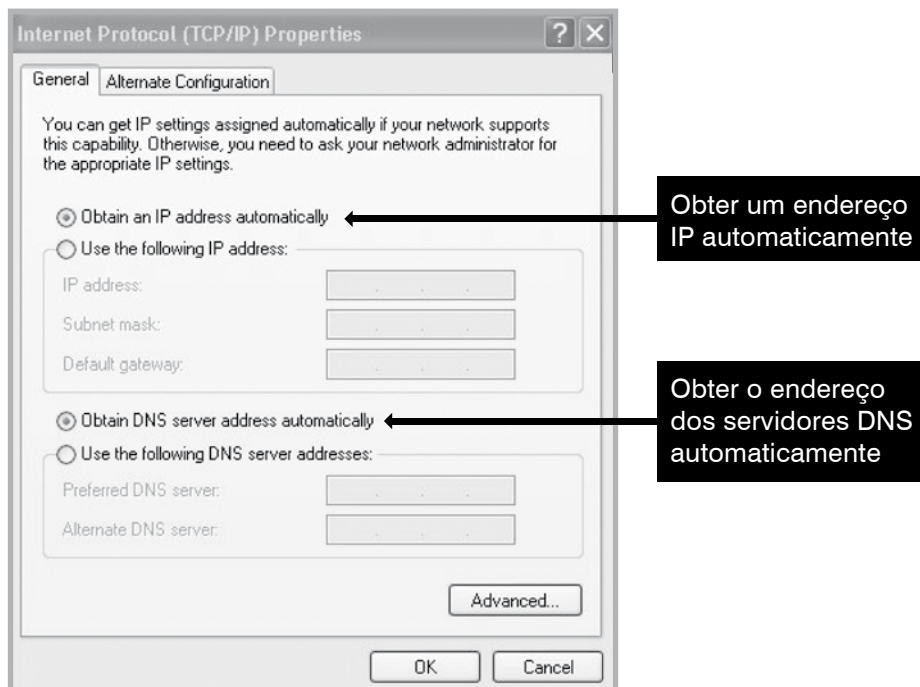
Internet Protocol (TCP/IP) Properties

?

General | Alternate Configuration

You can get IP settings assigned automatically if your network supports this capability. Otherwise, you need to ask your network administrator for the appropriate IP settings.

Obtain an IP address automatically

Use the following IP address:

IP address:

Subnet mask:

Default gateway:

Obtain DNS server address automatically

Use the following DNS server addresses:

Preferred DNS server:

Alternate DNS server:

Advanced...

OK

Cancel

Obter um endereço IP automaticamente

Obter o endereço dos servidores DNS automaticamente